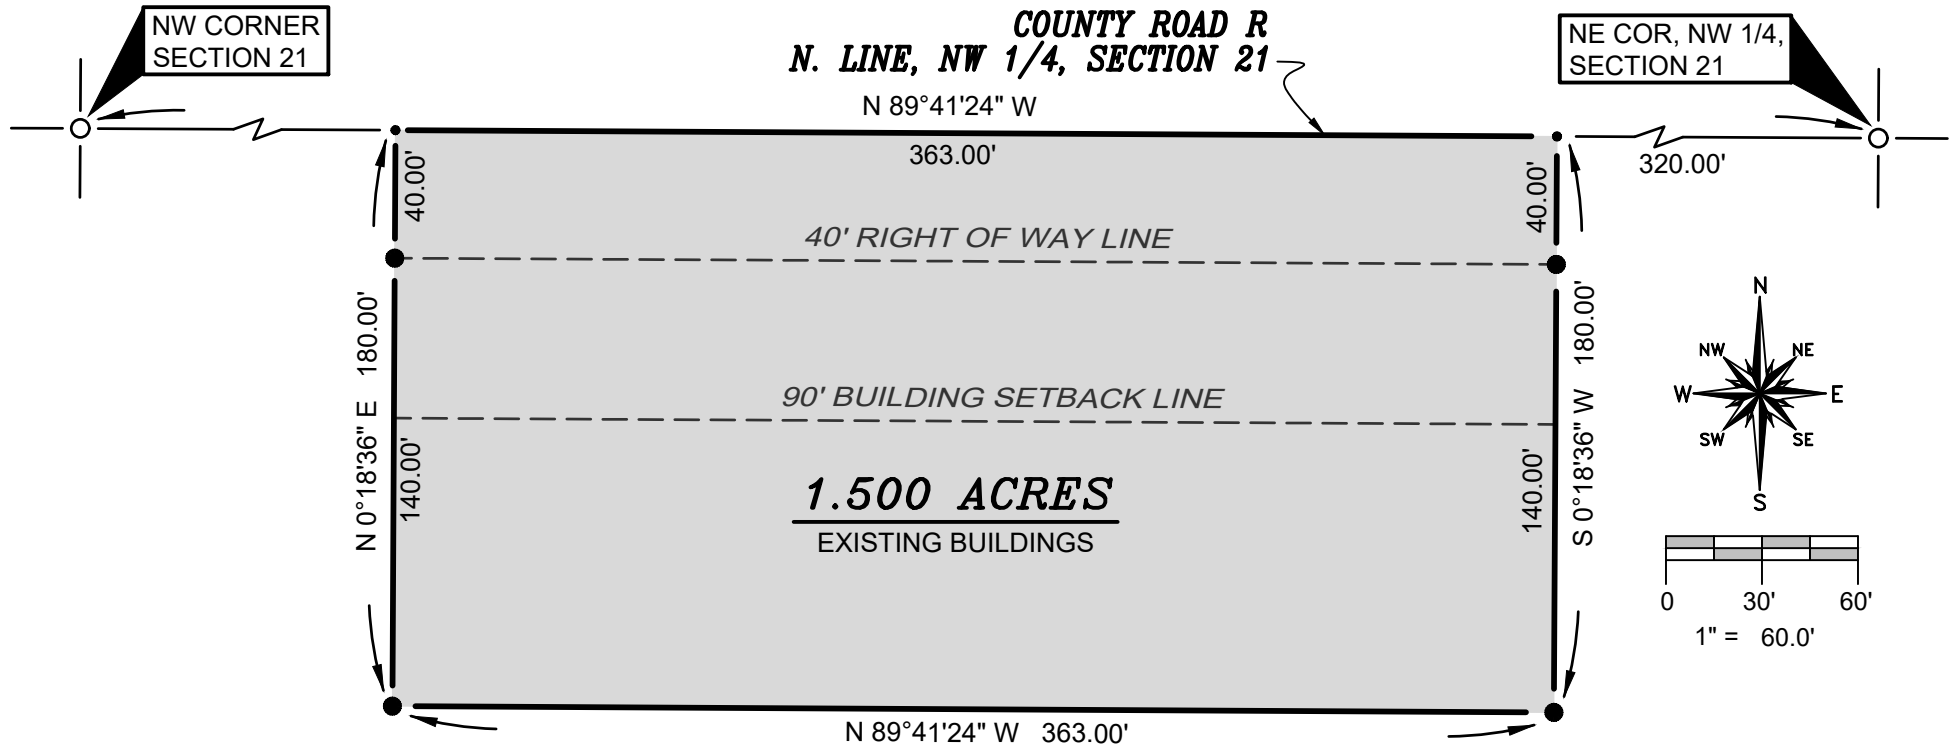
NW CORNER
SECTION 21

COUNTY ROAD R
N. LINE, NW 1/4, SECTION 21

NE COR, NW 1/4,
SECTION 21

N 89°41'24" W

363.00'

320.00'

40.00'

40.00'

40' RIGHT OF WAY LINE

N 0°18'36" E 180.00'

S 0°18'36" W 180.00'

90' BUILDING SETBACK LINE

140.00'

140.00'

1.500 ACRES

EXISTING BUILDINGS

N
NW
NE
W
E
SW
SE
S

0 30' 60'
1" = 60.0'

N 89°41'24" W 363.00'